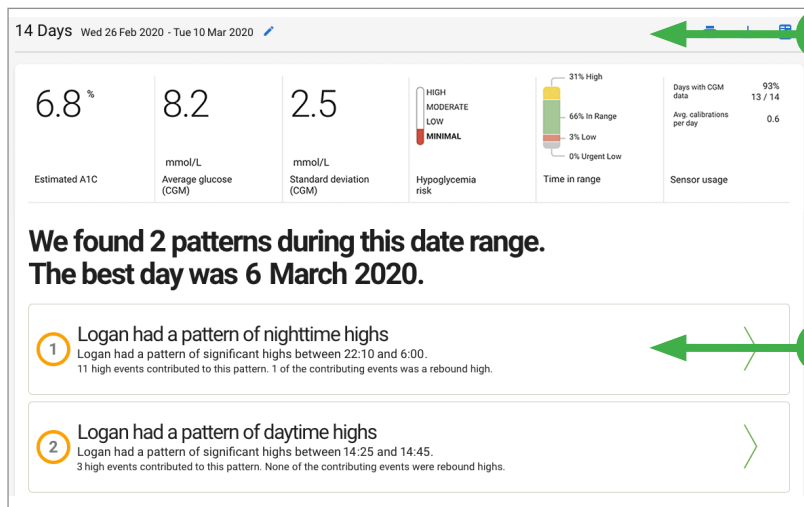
14 Days Wed 26 Feb 2020 - Tue 10 Mar 2020

6.8 %
Estimated A1C

8.2
mmol/L
Average glucose (CGM)

2.5
mmol/L
Standard deviation (CGM)

HIGH
MODERATE
LOW
MINIMAL
Hypoglycemia risk

31% High
66% In Range
3% Low
0% Urgent Low
Time in range

Days with CGM data 93% 13 / 14
Avg. calibrations per day 0.6
Sensor usage

We found 2 patterns during this date range.
The best day was 6 March 2020.

1
Logan had a pattern of nighttime highs
Logan had a pattern of significant highs between 22:10 and 6:00.
11 high events contributed to this pattern. 1 of the contributing events was a rebound high.

2
Logan had a pattern of daytime highs
Logan had a pattern of significant highs between 14:25 and 14:45.
3 high events contributed to this pattern. None of the contributing events were rebound highs.